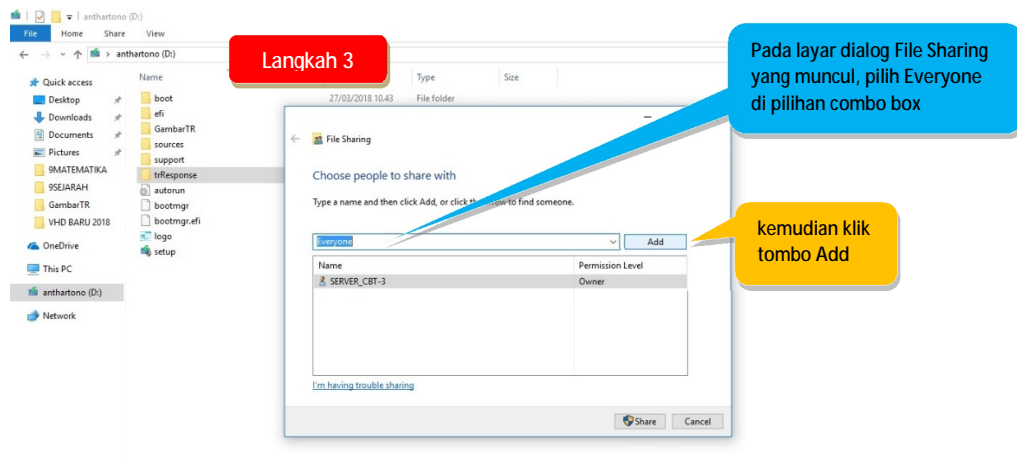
anthartono (D:)

File Home Share View

anthartono (D:)

Langkah 3

Pada layar dialog File Sharing yang muncul, pilih Everyone di pilihan combo box

Quick access
Desktop
Downloads
Documents
Pictures
9MATEMATIKA
9SEJARAH
GambarTR
VHD BARU 2018
OneDrive
This PC
anthartono (D:)
Network

Name
boot
efi
GambarTR
sources
support
trResponse
autorun
bootmgr
bootmgr.efi
logo
setup

27/03/2018 10.43
Type
File folder
Size

File Sharing

Choose people to share with

Type a name and then click Add, or click the arrow to find someone.

Everyone
Add

kemudian klik tombo Add

| Name | Permission Level |
|---|---|
| SERVER_CBT-3 | Owner |

I'm having trouble sharing

Share Cancel